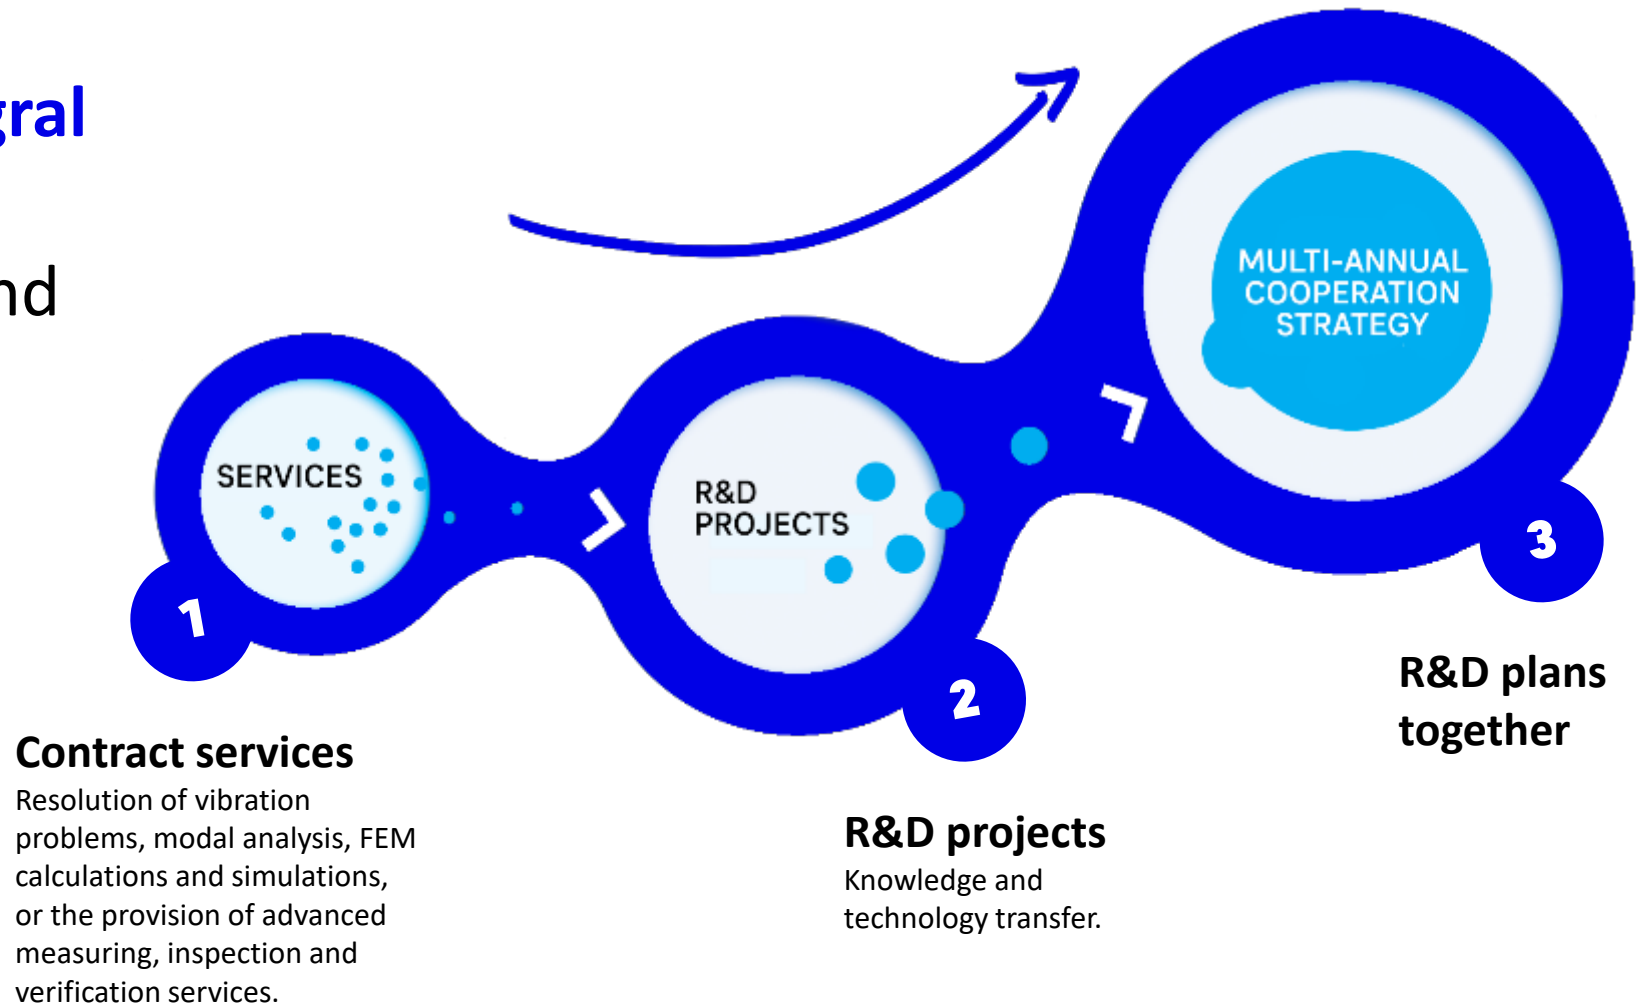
gral

nd

SERVICES

R&D PROJECTS

MULTI-ANNUAL COOPERATION STRATEGY

1

2

3

R&D plans together

Contract services
Resolution of vibration problems, modal analysis, FEM calculations and simulations, or the provision of advanced measuring, inspection and verification services.

R&D projects
Knowledge and technology transfer.